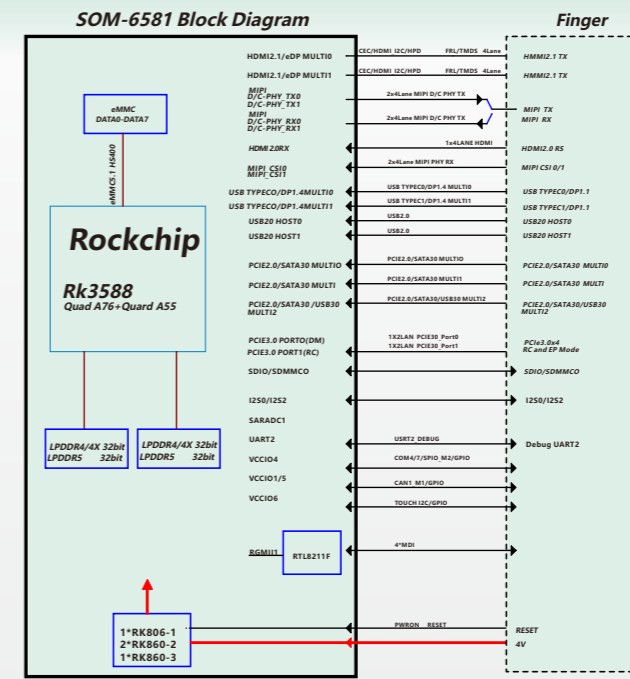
SOM-6581 Block Diagram

Finger

HDMI2.1/eDP MULTI0
CEC/HDMI I2C/HPD
FRL/TMDS 4Lane
HMMI2.1 TX

HDMI2.1/eDP MULTI1
CEC/HDMI I2C/HPD
FRL/TMDS 4Lane
HMMI2.1 TX

MIPI
D/C-PHY_TX0
D/C-PHY_TX1
2x4Lane MIPI D/C PHY TX

MIPI TX
MIPI RX

MIPI
D/C-PHY_RX0
D/C-PHY_RX1
2x4Lane MIPI D/C PHY TX

eMMC
DATA0-DATA7

eMMC5.1 HS400

HDMI 2.0RX
1x4LANE HDMI
HDMI2.0 RS

MIPI CSI0
MIPI CSI1
2x4Lane MIPI PHY RX
MIPI CSI 0/1

USB TYPECO/DP1.4MULTI0
USB TYPECO/DP1.4 MULTI0
USB TYPEC0/DP1.1

USB TYPECO/DP1.4MULTI1
USB TYPEC1/DP1.4 MULTI1
USB TYPEC1/DP1.1

Rockchip

USB20 HOST0
USB2.0
USB20 HOST0

USB20 HOST1
USB2.0
USB20 HOST1

PCIE2.0/SATA30 MULTIO
PCIE2.0/SATA30 MULTIO
PCIE2.0/SATA30 MULTI0

Rk3588
Quad A76+Quard A55

PCIE2.0/SATA30 MULTI1
PCIE2.0/SATA30 MULTI1
PCIE2.0/SATA30 MULTI

PCIE2.0/SATA30 /USB30 MULTI2
PCIE2.0/SATA30/USB30 MULTI2
PCIE2.0/SATA30/USB30 MULTI2

PCIE3.0 PORTO(DM)
PCIE3.0 PORT1(RC)
1X2LAN PCIE30_Port0
1X2LAN PCIE30_Port1
PCIe3.0x4
RC and EP Mode

SDIO/SDMMCO
SDIO/SDMMCO

I2S0/I2S2
I2S0/I2S2

SARADC1

LPDDR4/4X 32bit
LPDDR5 32bit

LPDDR4/4X 32bit
LPDDR5 32bit

UART2
USRT2_DEBUG
Debug UART2

VCCIO4
COM4/7/SPIO_M2/GPIO

VCCIO1/5
CAN1 M1/GPIO

VCCIO6
TOUCH I2C/GPIO

RGMII1
RTL8211F
4*MDI

1*RK806-1
2*RK860-2
1*RK860-3

PWRON RESET
RESET
4V